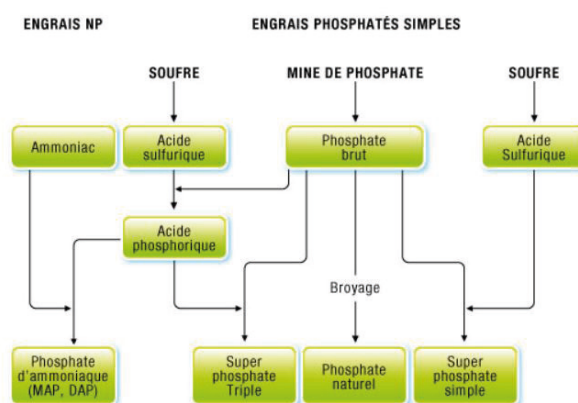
ENGRAIS NP

ENGRAIS PHOSPHATÉS SIMPLES

SOUFRE

MINE DE PHOSPHATE

SOUFRE

Ammoniac

Acide sulfurique

Phosphate brut

Acide Sulfurique

Acide phosphorique

Broyage

Phosphate d'ammoniaque (MAP, DAP)

Super phosphate Triple

Phosphate naturel

Super phosphate simple